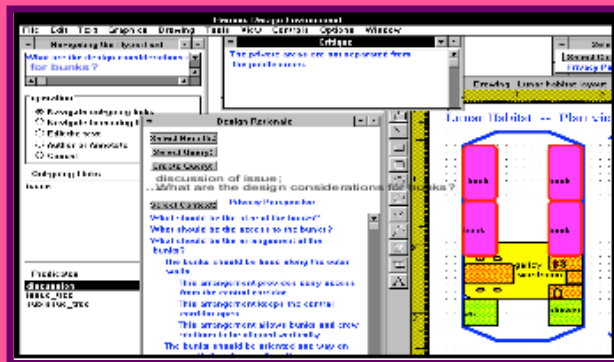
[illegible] Design Environment
File Edit Topic Graphics Drawing Tools View Controls Options Window

Navigating the Issue-base
What are the design considerations for bunks?

Operation
Navigate outgoing links
Navigate incoming links
Edit the issue
Author an Annotation
Cancel

Outgoing Links
issue

Predicates
discussion
issue_tree
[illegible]

Critique
The private areas are not separated from the public areas.

Design Rationale
Select New Info
Select Nbmgr
Create Search
discussion of issue:
...What are the design considerations for bunks?
Select Context
Privacy Perspective
What should be the size of the bunks?
Where should be the access to the bunks?
What should be the arrangement of the bunks?
The bunks should be lined along the outer walls.
This arrangement provides easy access from the central corridor.
This arrangement keeps the central corridor open.
This arrangement allows bunks and crew modules to be aligned vertically.
The bunks should be arranged and vary on

Drawing
Lunar Habitat -- Plan view
bunk
bunk
bunk
bunk
galley
wardroom
shower